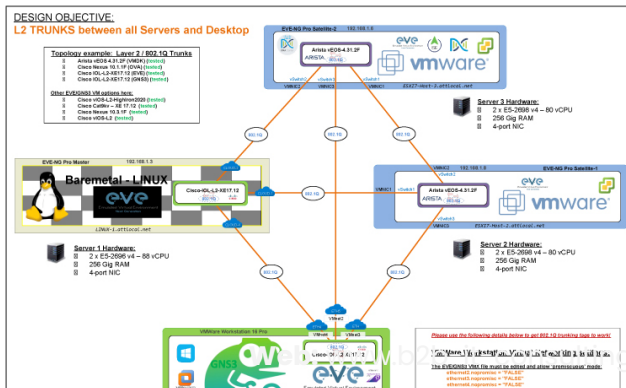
DESIGN OBJECTIVE:
L2 TRUNKS between all Servers and Desktop

Topology example: Layer 2 / 802.1Q Trunks
Arista vEOS-4.31.2F (VMDK) (tested)
Cisco Nexus 10.1.1F (OVA) (tested)
Cisco IOL-L2-XE17.12 (EVE) (tested)
Cisco IOL-L2-XE17.12 (GNS3) (tested)

Other EVE/GNS3 VM options here:
Cisco vIOS-L2-Highiron2020 (tested)
Cisco Cat8kv – XE 17.12 (tested)
Cisco Nexus 10.1.1F (tested)
Cisco vIOS-L2 (tested)

EVE-NG Pro Satellite-2 192.168.1.6
Arista vEOS-4.31.2F
ARISTA
VMware
ESXI7-Host-2.ottlocal.net

Server 3 Hardware:
2 x E5-2698 v4 – 80 vCPU
256 Gig RAM
4-port NIC

EVE-NG Pro Master 192.168.1.5
Baremetal - LINUX
Cisco-IOL-L2-XE17.12
LINUX-1.ottlocal.net

802.1Q

EVE-NG Pro Satellite-1
Arista vEOS-4.31.2F
ARISTA
VMware
ESXI7-Host-1.ottlocal.net

Server 2 Hardware:
2 x E5-2696 v4 – 80 vCPU
256 Gig RAM
4-port NIC

Server 1 Hardware:
2 x E5-2696 v4 – 88 vCPU
256 Gig RAM
4-port NIC

VMware Workstation 16 Pro
GNS3
Cisco IOL-L2-XE17.12
eve

Please use the following details below to get 802.1Q trunking tags to work!
The EVE/GNS3 VMX file must be edited and allow "promiscuous" mode:
ethernet2.noPromisc = "FALSE"
ethernet3.noPromisc = "FALSE"
ethernet4.noPromisc = "FALSE"